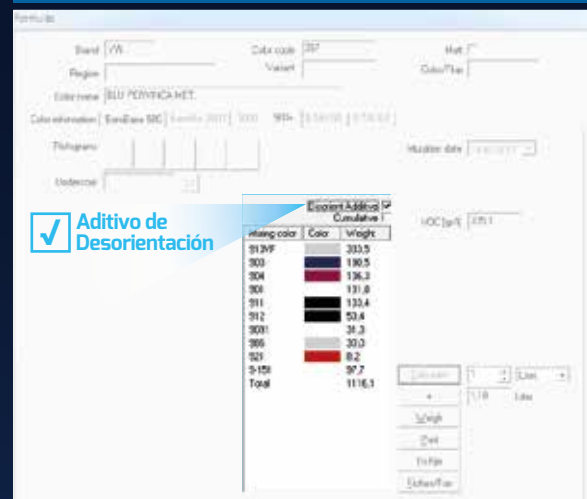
Formula

Brand VW
Color code 397
Matt
Region
Variant
Color/Year
Color name BLU PERVINCA MET.
Color information EuroBase 500 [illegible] 2007 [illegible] 9014 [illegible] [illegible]
Pictograms
Modification date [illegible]
Undercoat

Aditivo de Desorientación

Exponent Additive
Cumulative
VOC [g/l] 575.1

| Mixing color | Color | Weight |
|---|---|---|
| 513VF | | 333,5 |
| 503 | | 190,5 |
| 504 | | 136,3 |
| 500 | | 131,8 |
| 511 | | 133,4 |
| 512 | | 53,4 |
| 5001 | | 31,3 |
| 505 | | 30,3 |
| 521 | | 8,2 |
| 5-151 | | 97,7 |
| Total | | 1116,1 |

Calculate
1
Litres
+
1,18
Litres
Weigh
Print
To file
Extras/Fine